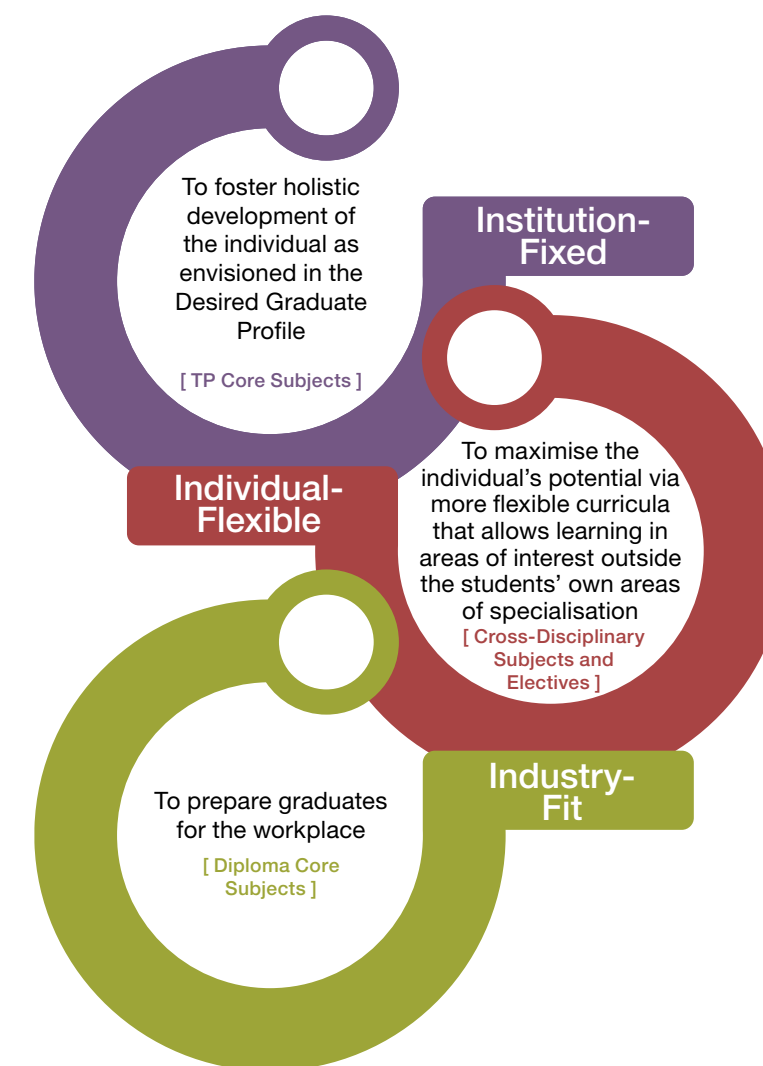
To foster holistic development of the individual as envisioned in the Desired Graduate Profile

[ TP Core Subjects ]

Institution-Fixed

Individual-Flexible

To maximise the individual's potential via more flexible curricula that allows learning in areas of interest outside the students' own areas of specialisation

[ Cross-Disciplinary Subjects and Electives ]

Industry-Fit

To prepare graduates for the workplace

[ Diploma Core Subjects ]